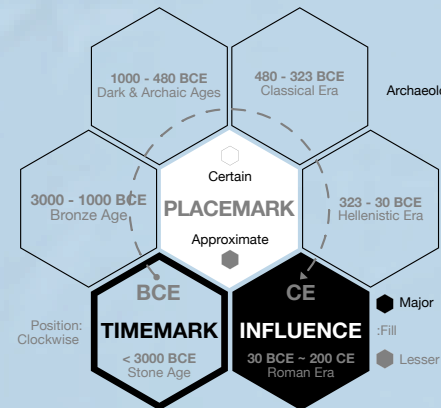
1000 - 480 BCE
Dark & Archaic Ages

480 - 323 BCE
Classical Era

Archaeolo

3000 - 1000 BCE
Bronze Age

Certain
PLACEMARK
Approximate

323 - 30 BCE
Hellenistic Era

BCE

CE

Major

Position:
Clockwise

TIMEMARK
< 3000 BCE
Stone Age

INFLUENCE
30 BCE ~ 200 CE
Roman Era

:Fill

Lesser